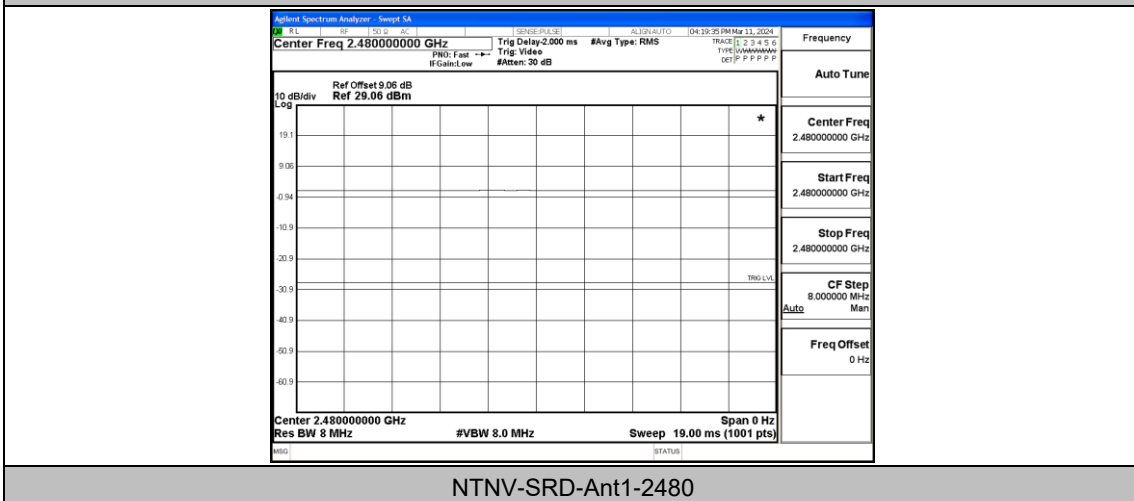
Agilent Spectrum Analyzer - Swept SA
RL RF 50 Ω AC SENSE:PULSE ALIGN AUTO 04:19:35 PM Mar 11, 2024
Center Freq 2.480000000 GHz
PNO: Fast
IFGain:Low
Trig Delay-2.000 ms
Trig: Video
#Atten: 30 dB
#Avg Type: RMS
TRACE 1 2 3 4 5 6
TYPE
DET P P P P P P
Frequency

Ref Offset 9.06 dB
10 dB/div Ref 29.06 dBm
Log

19.1
9.06
-0.94
-10.9
-20.9
-30.9
-40.9
-50.9
-60.9

TRIG LVL

Center 2.480000000 GHz
Res BW 8 MHz
#VBW 8.0 MHz
Span 0 Hz
Sweep 19.00 ms (1001 pts)

Auto Tune

Center Freq
2.480000000 GHz

Start Freq
2.480000000 GHz

Stop Freq
2.480000000 GHz

CF Step
8.000000 MHz
Auto Man

Freq Offset
0 Hz

MSG
STATUS

NTNV-SRD-Ant1-2480